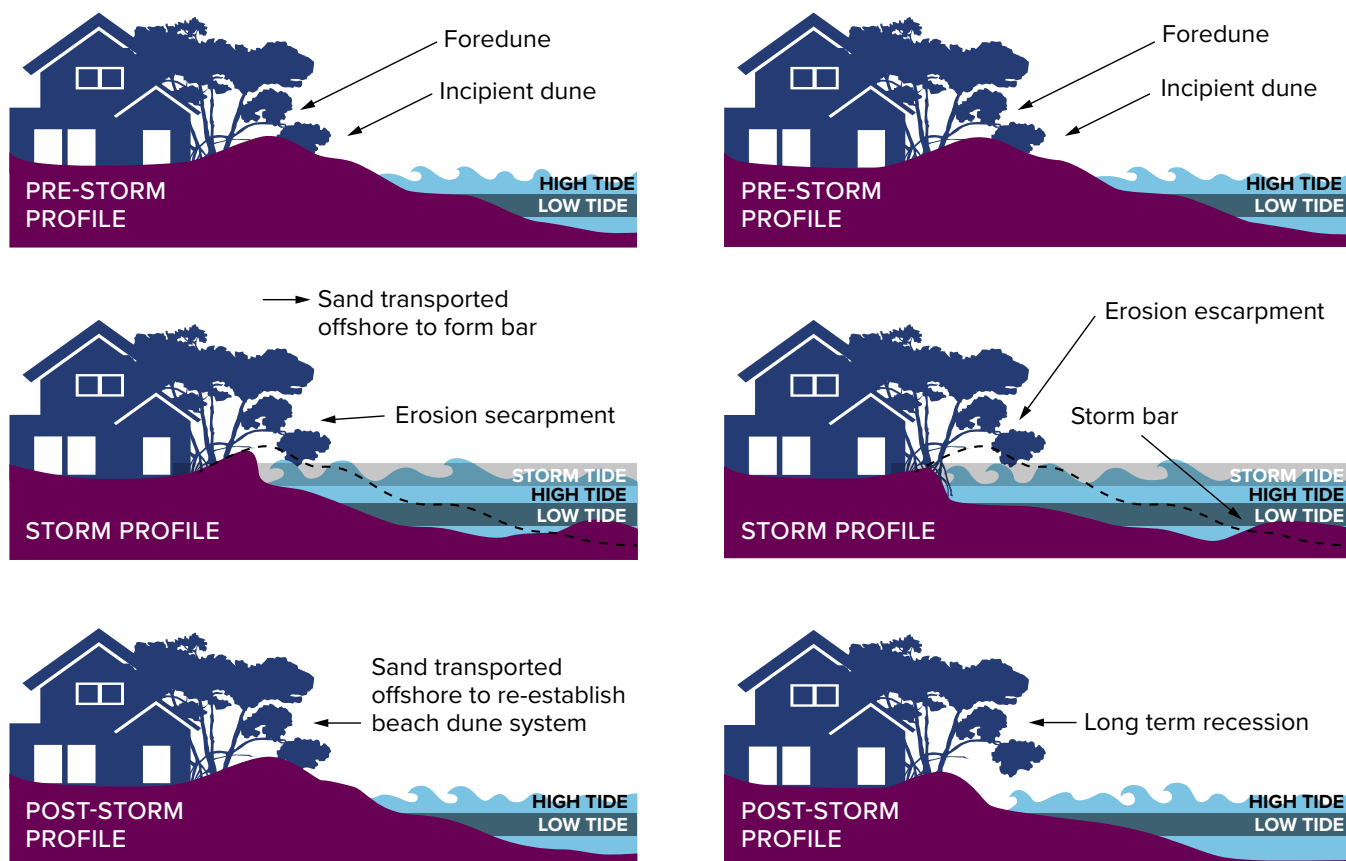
Foredune

Incipient dune

PRE-STORM PROFILE

HIGH TIDE
LOW TIDE

Foredune

Incipient dune

PRE-STORM PROFILE

HIGH TIDE
LOW TIDE

Sand transported offshore to form bar

Erosion secarpment

STORM TIDE
HIGH TIDE
LOW TIDE

STORM PROFILE

Erosion escarpment

Storm bar

STORM TIDE
HIGH TIDE
LOW TIDE

STORM PROFILE

Sand transported offshore to re-establish beach dune system

HIGH TIDE
LOW TIDE

POST-STORM PROFILE

Long term recession

HIGH TIDE
LOW TIDE

POST-STORM PROFILE